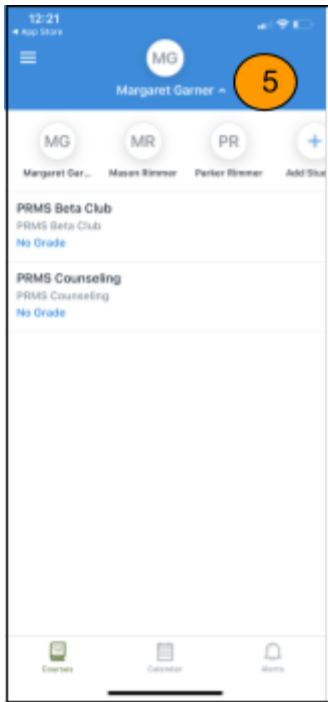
12:21
◂ App Store

MG
Margaret Garner ^

5

MG
Margaret Gar...

MR
Mason Rimmer

PR
Parker Rimmer

+
Add Stud

PRMS Beta Club
PRMS Beta Club
No Grade

PRMS Counseling
PRMS Counseling
No Grade

Courses

Calendar

Alerts